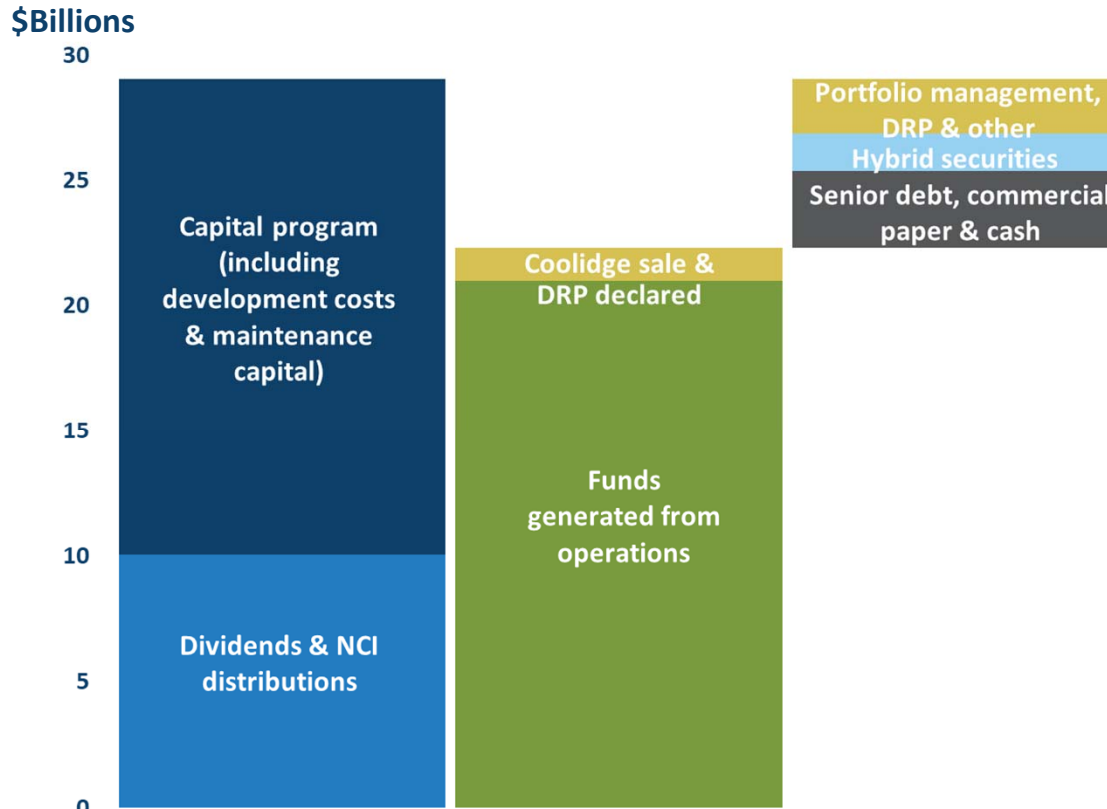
$Billions

30

25

20

15

10

5

0

Capital program (including development costs & maintenance capital)

Dividends & NCI distributions

Coolidge sale & DRP declared

Funds generated from operations

Portfolio management, DRP & other

Hybrid securities

Senior debt, commercial paper & cash